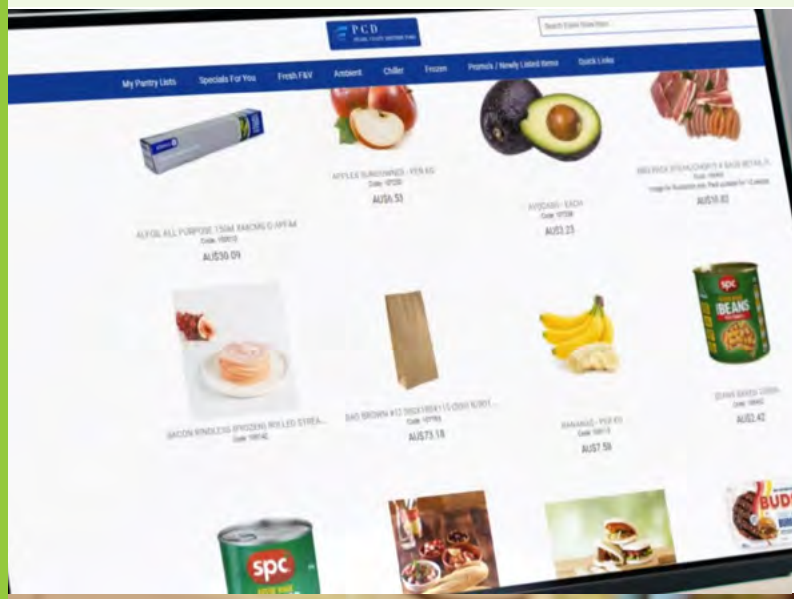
PCD

Search Entire Store Here

My Pantry Lists Specials For You Fresh F&V Ambient Chiller Frozen Promo's / Newly Listed Items Quick Links

ALFOIL ALL PURPOSE 150M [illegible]
Code: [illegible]
AU$30.09

APPLES SUNDOWNER - PER KG
Code: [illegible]
AU$6.51

AVOCADO - EACH
Code: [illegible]
AU$3.25

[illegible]
Code: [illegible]
AU$10.82

BACON RINDLESS (FROZEN) ROLLED STREA...
Code: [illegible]

BAG BROWN #12 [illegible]
Code: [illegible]
AU$73.18

BANANAS - PER KG
Code: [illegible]
AU$7.58

spc
BEANS

BEANS BAKED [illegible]
Code: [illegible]
AU$2.42

spc

BUD